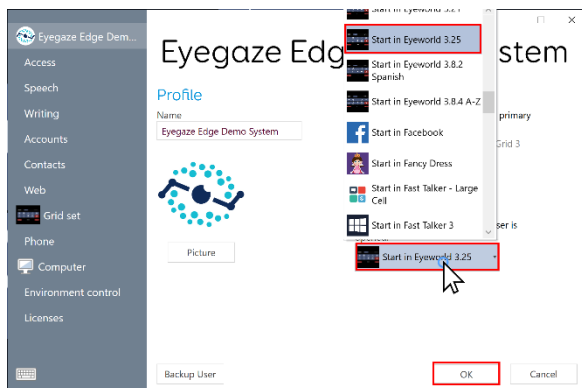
Eyegaze Edge Demo...
Access
Speech
Writing
Accounts
Contacts
Web
Grid set
Phone
Computer
Environment control
Licenses

Eyegaze Edge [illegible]ystem

Profile
Name
Eyegaze Edge Demo System

Picture

Start in Eyeworld 3.2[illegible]
Start in Eyeworld 3.25
Start in Eyeworld 3.8.2 Spanish
Start in Eyeworld 3.8.4 A-Z
Start in Facebook
Start in Fancy Dress
Start in Fast Talker - Large Cell
Start in Fast Talker 3

primary
Grid 3
ser is

Start in Eyeworld 3.25

Backup User
OK
Cancel